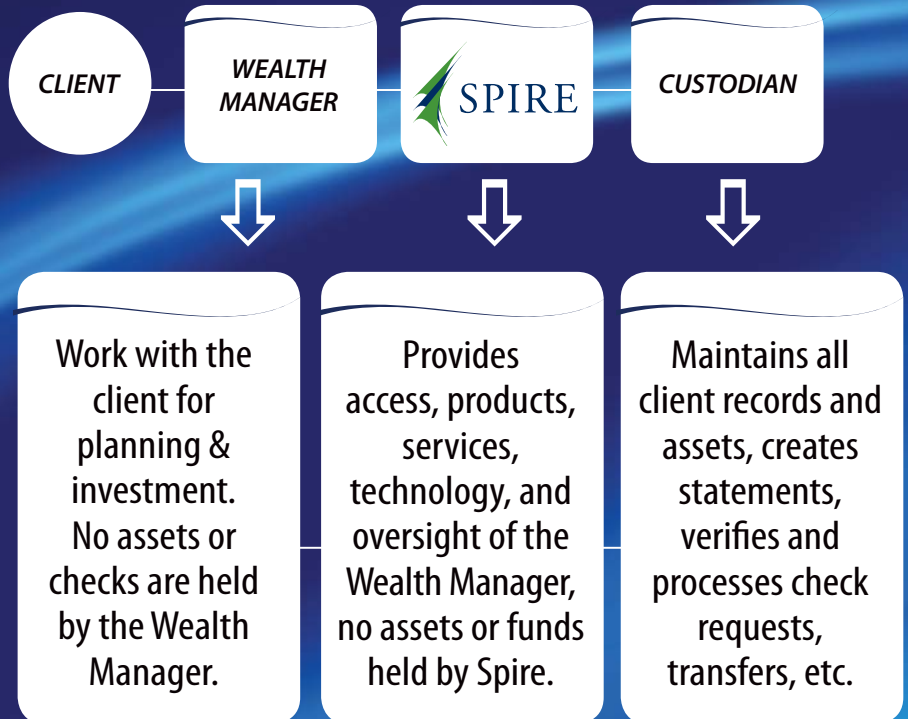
CLIENT

WEALTH MANAGER

SPIRE

CUSTODIAN

Work with the client for planning & investment. No assets or checks are held by the Wealth Manager.

Provides access, products, services, technology, and oversight of the Wealth Manager, no assets or funds held by Spire.

Maintains all client records and assets, creates statements, verifies and processes check requests, transfers, etc.